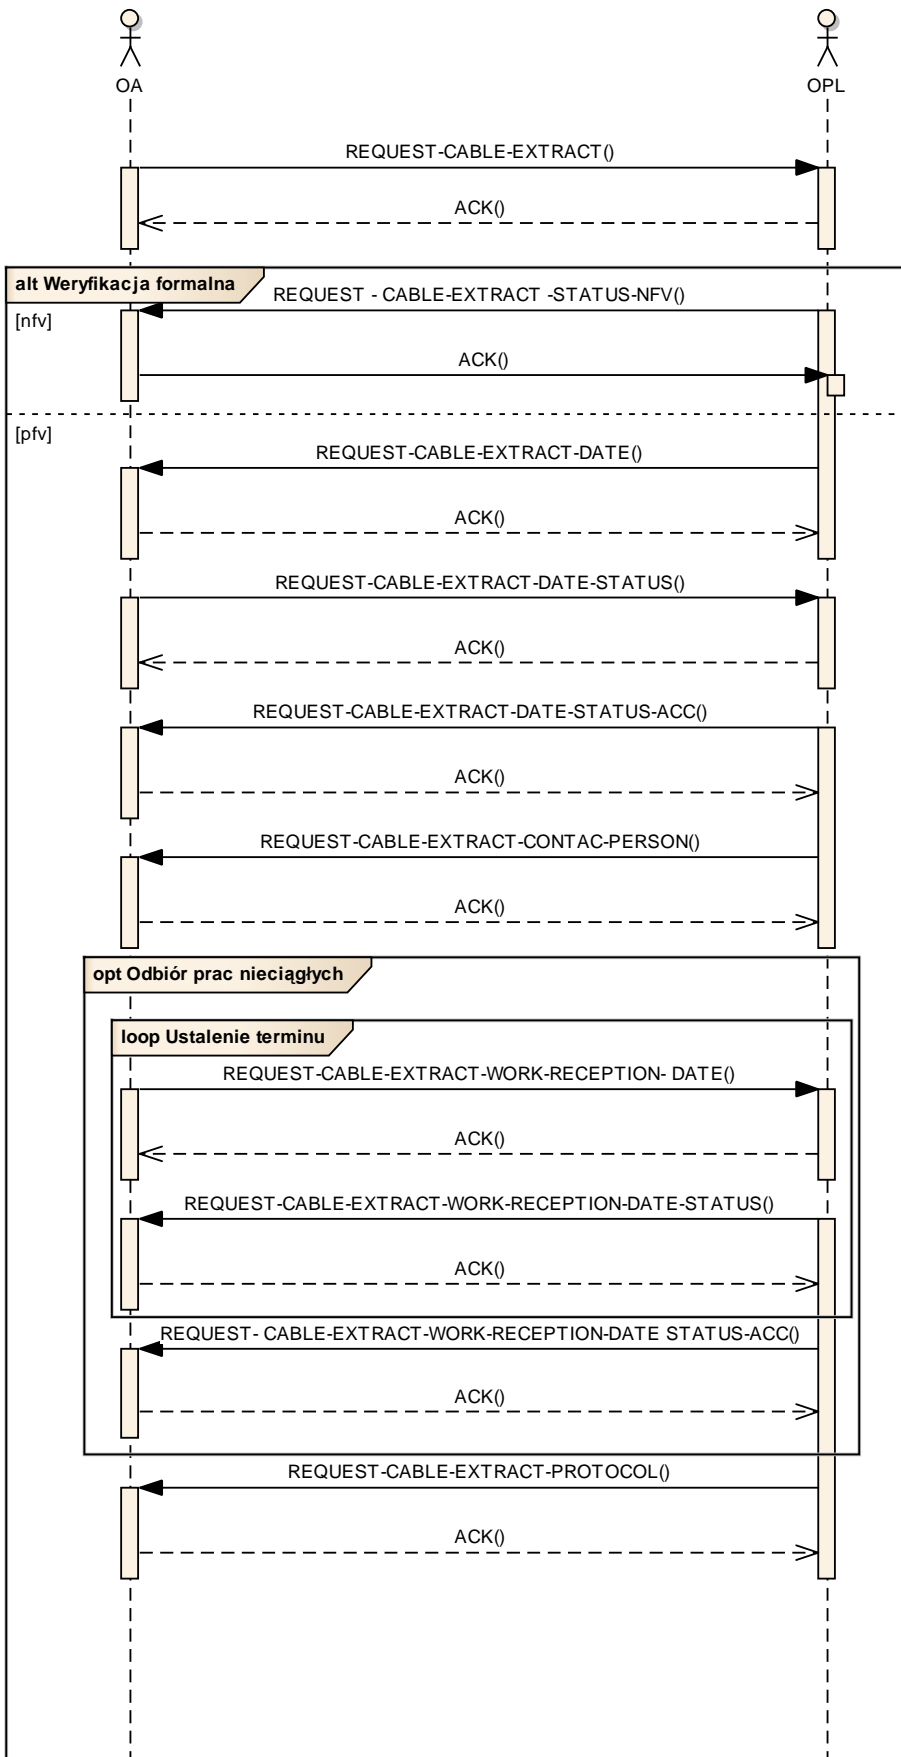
OA

OPL

REQUEST-CABLE-EXTRACT()

ACK()

alt Weryfikacja formalna

REQUEST - CABLE-EXTRACT -STATUS-NFV()

[nfv]

ACK()

[pfv]

REQUEST-CABLE-EXTRACT-DATE()

ACK()

REQUEST-CABLE-EXTRACT-DATE-STATUS()

ACK()

REQUEST-CABLE-EXTRACT-DATE-STATUS-ACC()

ACK()

REQUEST-CABLE-EXTRACT-CONTAC-PERSON()

ACK()

opt Odbiór prac nieciągłych

loop Ustalenie terminu

REQUEST-CABLE-EXTRACT-WORK-RECEPTION- DATE()

ACK()

REQUEST-CABLE-EXTRACT-WORK-RECEPTION-DATE-STATUS()

ACK()

REQUEST- CABLE-EXTRACT-WORK-RECEPTION-DATE STATUS-ACC()

ACK()

REQUEST-CABLE-EXTRACT-PROTOCOL()

ACK()